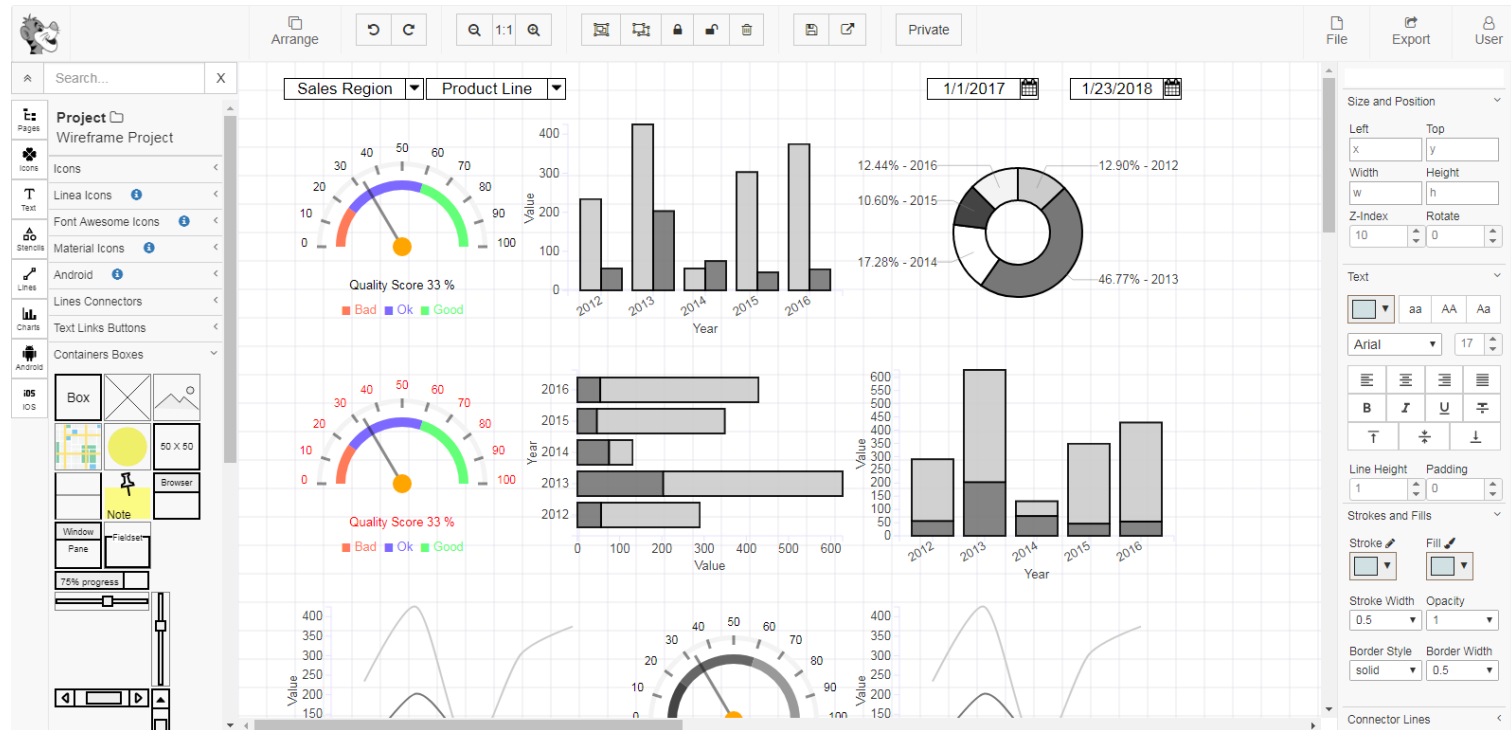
Arrange
1:1
Private
File
Export
User

Search...
X
Pages
Icons
Text
Stencils
Lines
Charts
Android
iOS
Project
Wireframe Project
Icons
Linea Icons
Font Awesome Icons
Material Icons
Android
Lines Connectors
Text Links Buttons
Containers Boxes
Box
50 X 50
Browser
Note
Window
Pane
Fieldset
75% progress

Sales Region
Product Line
1/1/2017
1/23/2018

0 10 20 30 40 50 60 70 80 90 100
Quality Score 33 %
Bad Ok Good

400 300 200 100 0
Value
2012 2013 2014 2015 2016
Year

12.44% - 2016
10.60% - 2015
17.28% - 2014
12.90% - 2012
46.77% - 2013

0 10 20 30 40 50 60 70 80 90 100
Quality Score 33 %
Bad Ok Good

2016 2015 2014 2013 2012
Year
0 100 200 300 400 500 600
Value

600 550 500 450 400 350 300 250 200 150 100 50 0
Value
2012 2013 2014 2015 2016
Year

400 350 300 250 200 150
Value
0 10 20 30 40 50 60 70 80 90 100
400 350 300 250 200 150
Value

Size and Position
Left
Top
x
y
Width
Height
w
h
Z-Index
Rotate
10
0
Text
aa AA Aa
Arial
17
B I U
Line Height
Padding
1
0
Strokes and Fills
Stroke
Fill
Stroke Width
Opacity
0.5
1
Border Style
Border Width
solid
0.5
Connector Lines